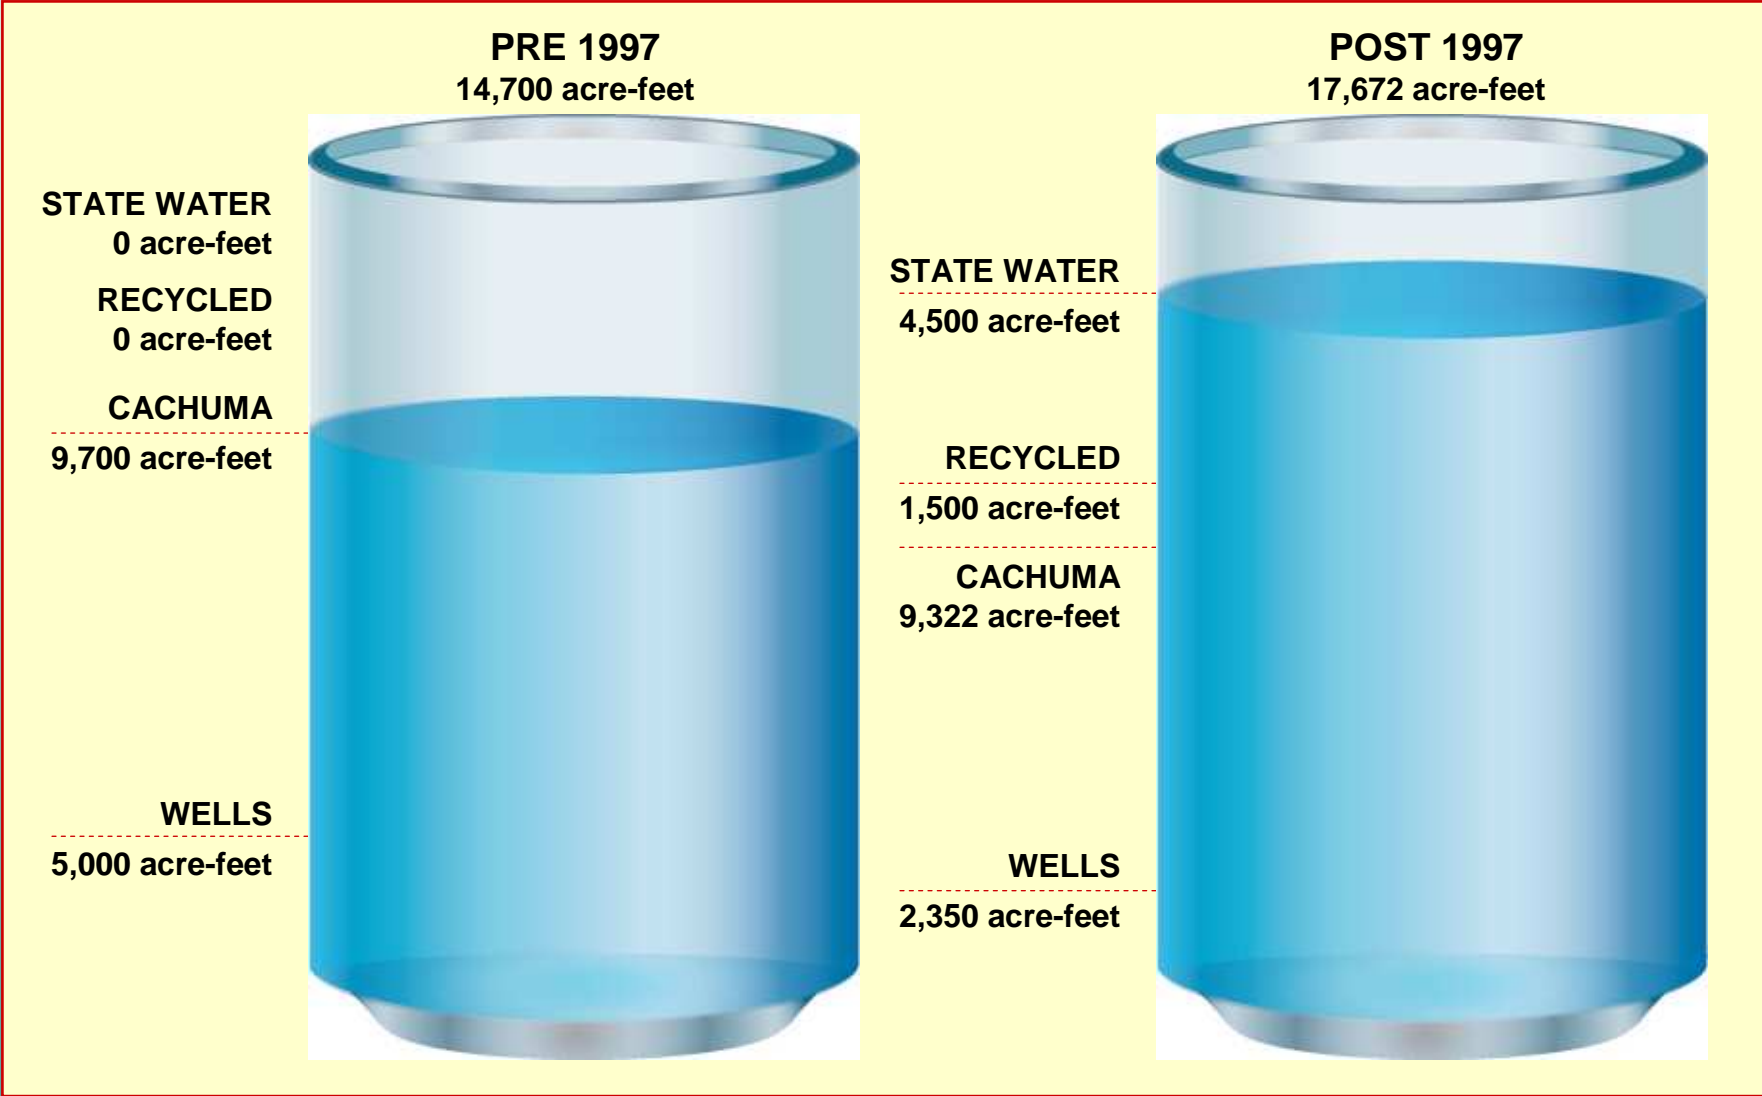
PRE 1997
14,700 acre-feet

STATE WATER
0 acre-feet

RECYCLED
0 acre-feet

CACHUMA
9,700 acre-feet

WELLS
5,000 acre-feet

POST 1997
17,672 acre-feet

STATE WATER
4,500 acre-feet

RECYCLED
1,500 acre-feet

CACHUMA
9,322 acre-feet

WELLS
2,350 acre-feet